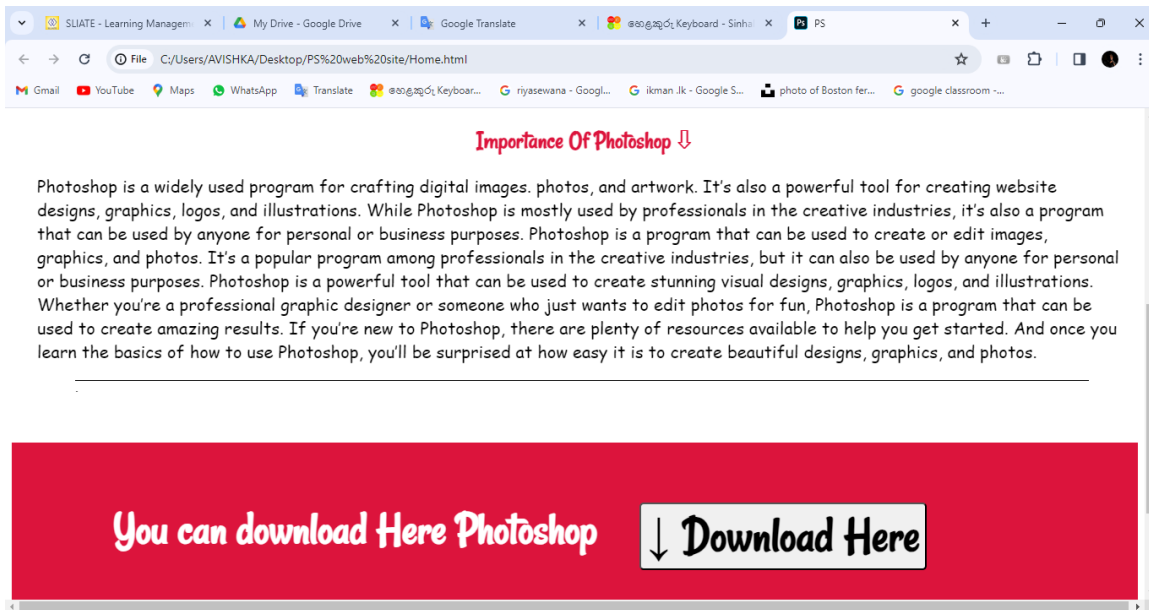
SLIATE - Learning Managem | My Drive - Google Drive | Google Translate | හෙළකුරු Keyboard - Sinha | PS

File C:/Users/AVISHKA/Desktop/PS%20web%20site/Home.html

Gmail | YouTube | Maps | WhatsApp | Translate | හෙළකුරු Keyboar... | riyasewana - Googl... | ikman .lk - Google S... | photo of Boston fer... | google classroom -...

Importance Of Photoshop ⇩

Photoshop is a widely used program for crafting digital images. photos, and artwork. It's also a powerful tool for creating website designs, graphics, logos, and illustrations. While Photoshop is mostly used by professionals in the creative industries, it's also a program that can be used by anyone for personal or business purposes. Photoshop is a program that can be used to create or edit images, graphics, and photos. It's a popular program among professionals in the creative industries, but it can also be used by anyone for personal or business purposes. Photoshop is a powerful tool that can be used to create stunning visual designs, graphics, logos, and illustrations. Whether you're a professional graphic designer or someone who just wants to edit photos for fun, Photoshop is a program that can be used to create amazing results. If you're new to Photoshop, there are plenty of resources available to help you get started. And once you learn the basics of how to use Photoshop, you'll be surprised at how easy it is to create beautiful designs, graphics, and photos.

You can download Here Photoshop

↓ Download Here